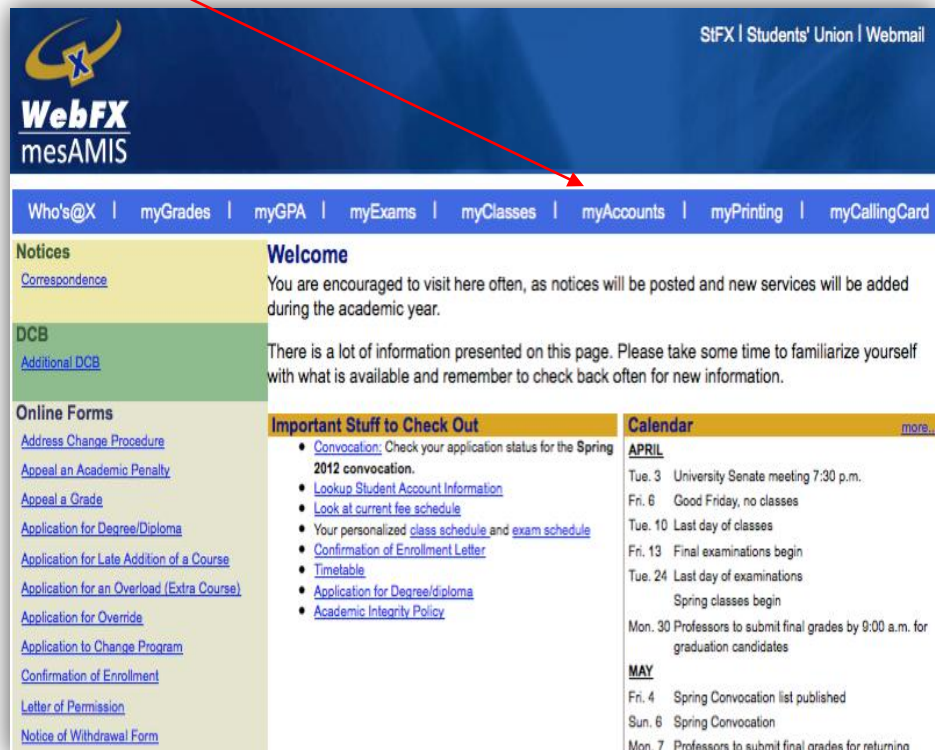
X

WebFX
mesAMIS

StFX | Students' Union | Webmail

Who's@X | myGrades | myGPA | myExams | myClasses | myAccounts | myPrinting | myCallingCard

Notices
Correspondence

DCB
Additional DCB

Online Forms
Address Change Procedure
Appeal an Academic Penalty
Appeal a Grade
Application for Degree/Diploma
Application for Late Addition of a Course
Application for an Overload (Extra Course)
Application for Override
Application to Change Program
Confirmation of Enrollment
Letter of Permission
Notice of Withdrawal Form

Welcome
You are encouraged to visit here often, as notices will be posted and new services will be added during the academic year.

There is a lot of information presented on this page. Please take some time to familiarize yourself with what is available and remember to check back often for new information.

Important Stuff to Check Out
- Convocation: Check your application status for the Spring 2012 convocation.
- Lookup Student Account Information
- Look at current fee schedule
- Your personalized class schedule and exam schedule
- Confirmation of Enrollment Letter
- Timetable
- Application for Degree/diploma
- Academic Integrity Policy

Calendar
more...
APRIL
Tue. 3 University Senate meeting 7:30 p.m.
Fri. 6 Good Friday, no classes
Tue. 10 Last day of classes
Fri. 13 Final examinations begin
Tue. 24 Last day of examinations
Spring classes begin
Mon. 30 Professors to submit final grades by 9:00 a.m. for graduation candidates
MAY
Fri. 4 Spring Convocation list published
Sun. 6 Spring Convocation
Mon. 7 Professors to submit final grades for returning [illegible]